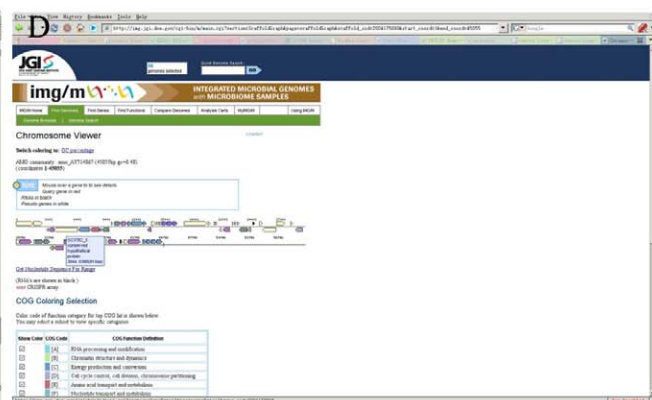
D

File Edit View History Bookmarks Tools Help

http://img.jgi.doe.gov/cgi-bin/m/main.cgi?section=ScaffoldGraph&page=scaffoldGraph&scaffold_oid=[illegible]&start_coord=1&end_coord=45055

JGI

genomes selected

Quick Genome Search

Go

img/m

INTEGRATED MICROBIAL GENOMES with MICROBIOME SAMPLES

IMG/M Home | Find Genomes | Find Genes | Find Functions | Compare Genomes | Analysis Carts | MyIMG | Using IMG/M

Genome Browser | Genome Search

Chromosome Viewer

Switch coloring to: GC percentage

AMD community: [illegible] (45055bp gc=0.48)
(coordinates 1..45055)

Mouse over a gene to see details.
Query gene in red.
RNAs in black.
Pseudo genes in white.

Get Nucleotide Sequence For Range

(RNA's are shown in black.)
CRISPR array

COG Coloring Selection

Color code of function category for top COG hit is shown below.
You may select a subset to view specific categories.

| Show Color | COG Code | COG Function Definition |
|---|---|---|
| ☑ | [A] | RNA processing and modification |
| ☑ | [B] | Chromatin structure and dynamics |
| ☑ | [C] | Energy production and conversion |
| ☑ | [D] | Cell cycle control, cell division, chromosome partitioning |
| ☑ | [E] | Amino acid transport and metabolism |
| ☑ | [F] | Nucleotide transport and metabolism |